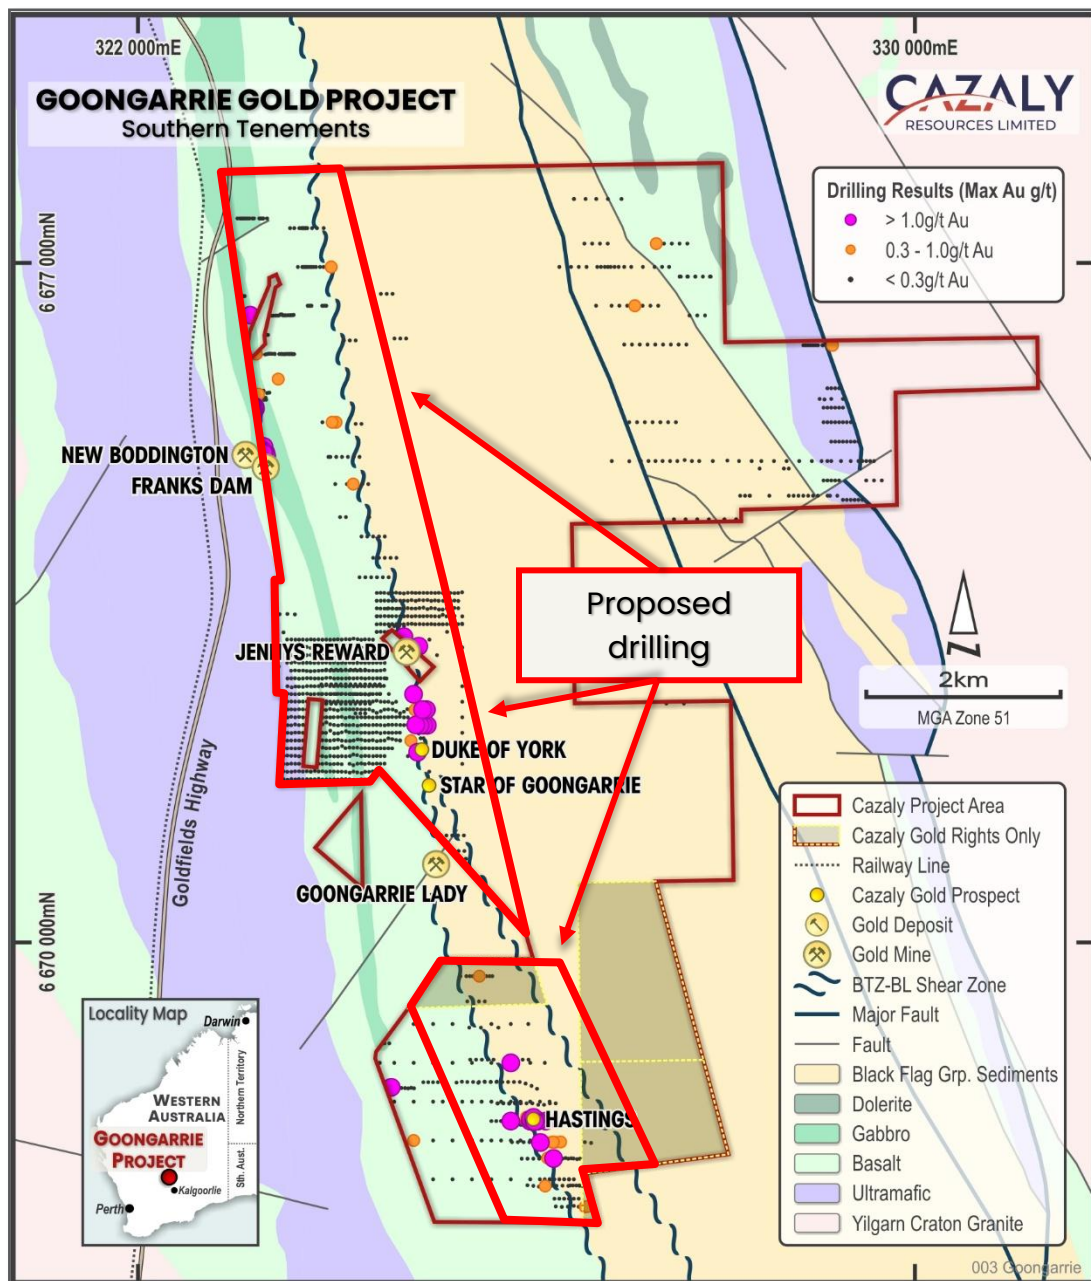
322 000mE

330 000mE

GOONGARRIE GOLD PROJECT
Southern Tenements

CAZALY
RESOURCES LIMITED

Drilling Results (Max Au g/t)
> 1.0g/t Au
0.3 - 1.0g/t Au
< 0.3g/t Au

6 677 000mN

NEW BODDINGTON
FRANKS DAM

Proposed drilling

JENNYS REWARD

2km
MGA Zone 51

DUKE OF YORK
STAR OF GOONGARRIE

Goldfields Highway

GOONGARRIE LADY

6 670 000mN

Cazaly Project Area
Cazaly Gold Rights Only
Railway Line
Cazaly Gold Prospect
Gold Deposit
Gold Mine
BTZ-BL Shear Zone
Major Fault
Fault
Black Flag Grp. Sediments
Dolerite
Gabbro
Basalt
Ultramafic
Yilgarn Craton Granite

Locality Map
Darwin
Northern Territory
WESTERN AUSTRALIA
GOONGARRIE PROJECT
Sth. Aust.
Kalgoorlie
Perth

HASTINGS

003 Goongarrie